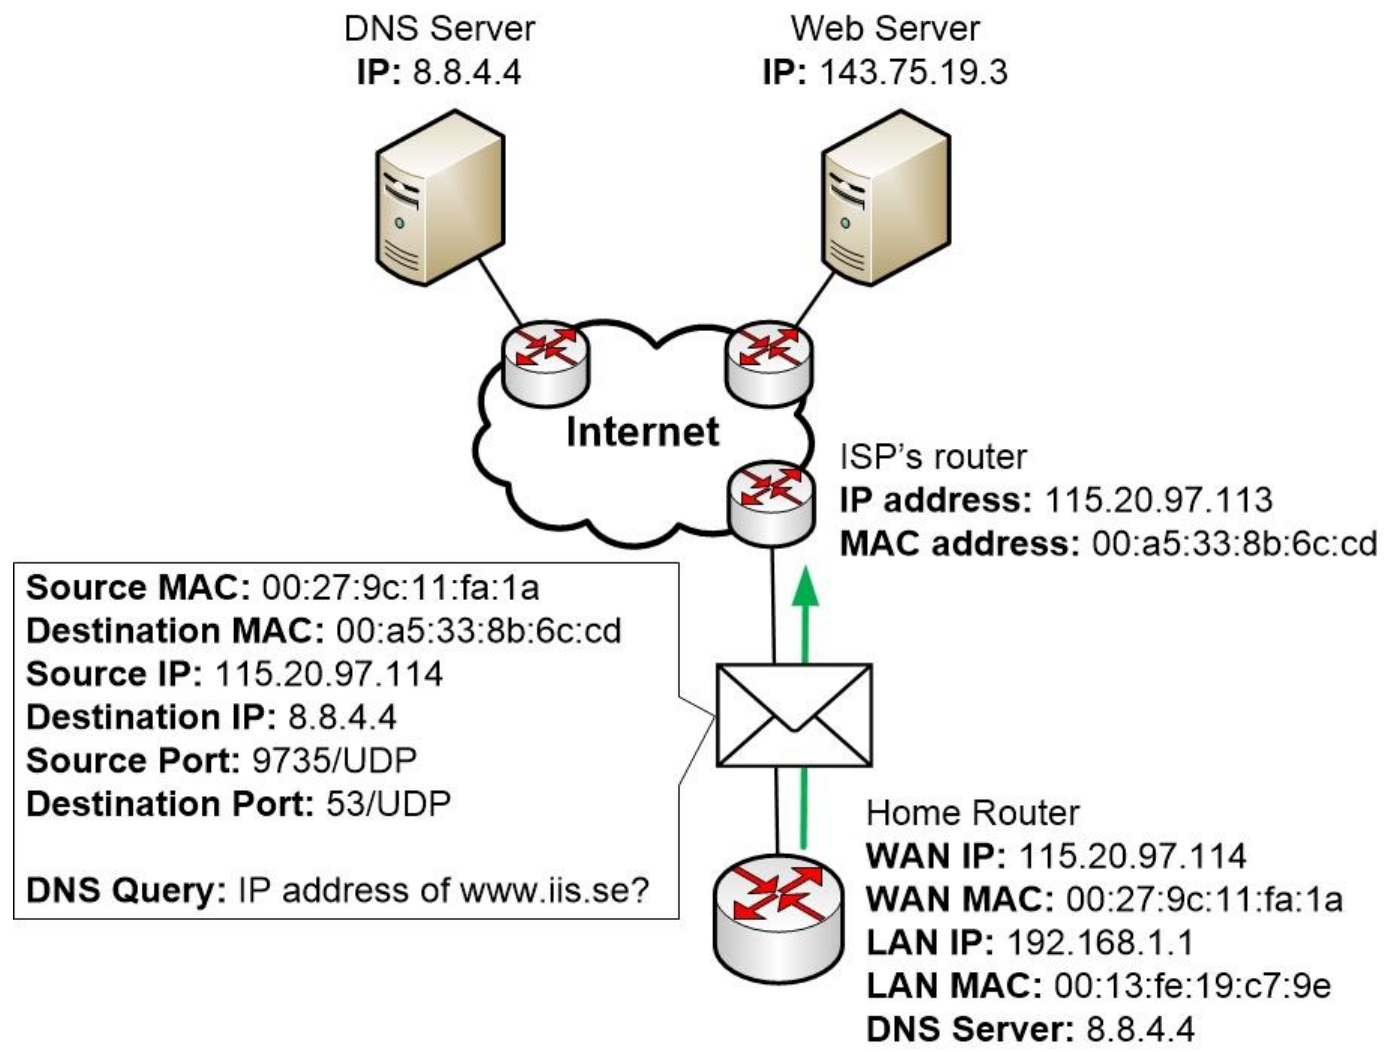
DNS Server
**IP:** 8.8.4.4

Web Server
**IP:** 143.75.19.3

Internet

ISP's router
**IP address:** 115.20.97.113
**MAC address:** 00:a5:33:8b:6c:cd

**Source MAC:** 00:27:9c:11:fa:1a
**Destination MAC:** 00:a5:33:8b:6c:cd
**Source IP:** 115.20.97.114
**Destination IP:** 8.8.4.4
**Source Port:** 9735/UDP
**Destination Port:** 53/UDP

**DNS Query:** IP address of www.iis.se?

Home Router
**WAN IP:** 115.20.97.114
**WAN MAC:** 00:27:9c:11:fa:1a
**LAN IP:** 192.168.1.1
**LAN MAC:** 00:13:fe:19:c7:9e
**DNS Server:** 8.8.4.4